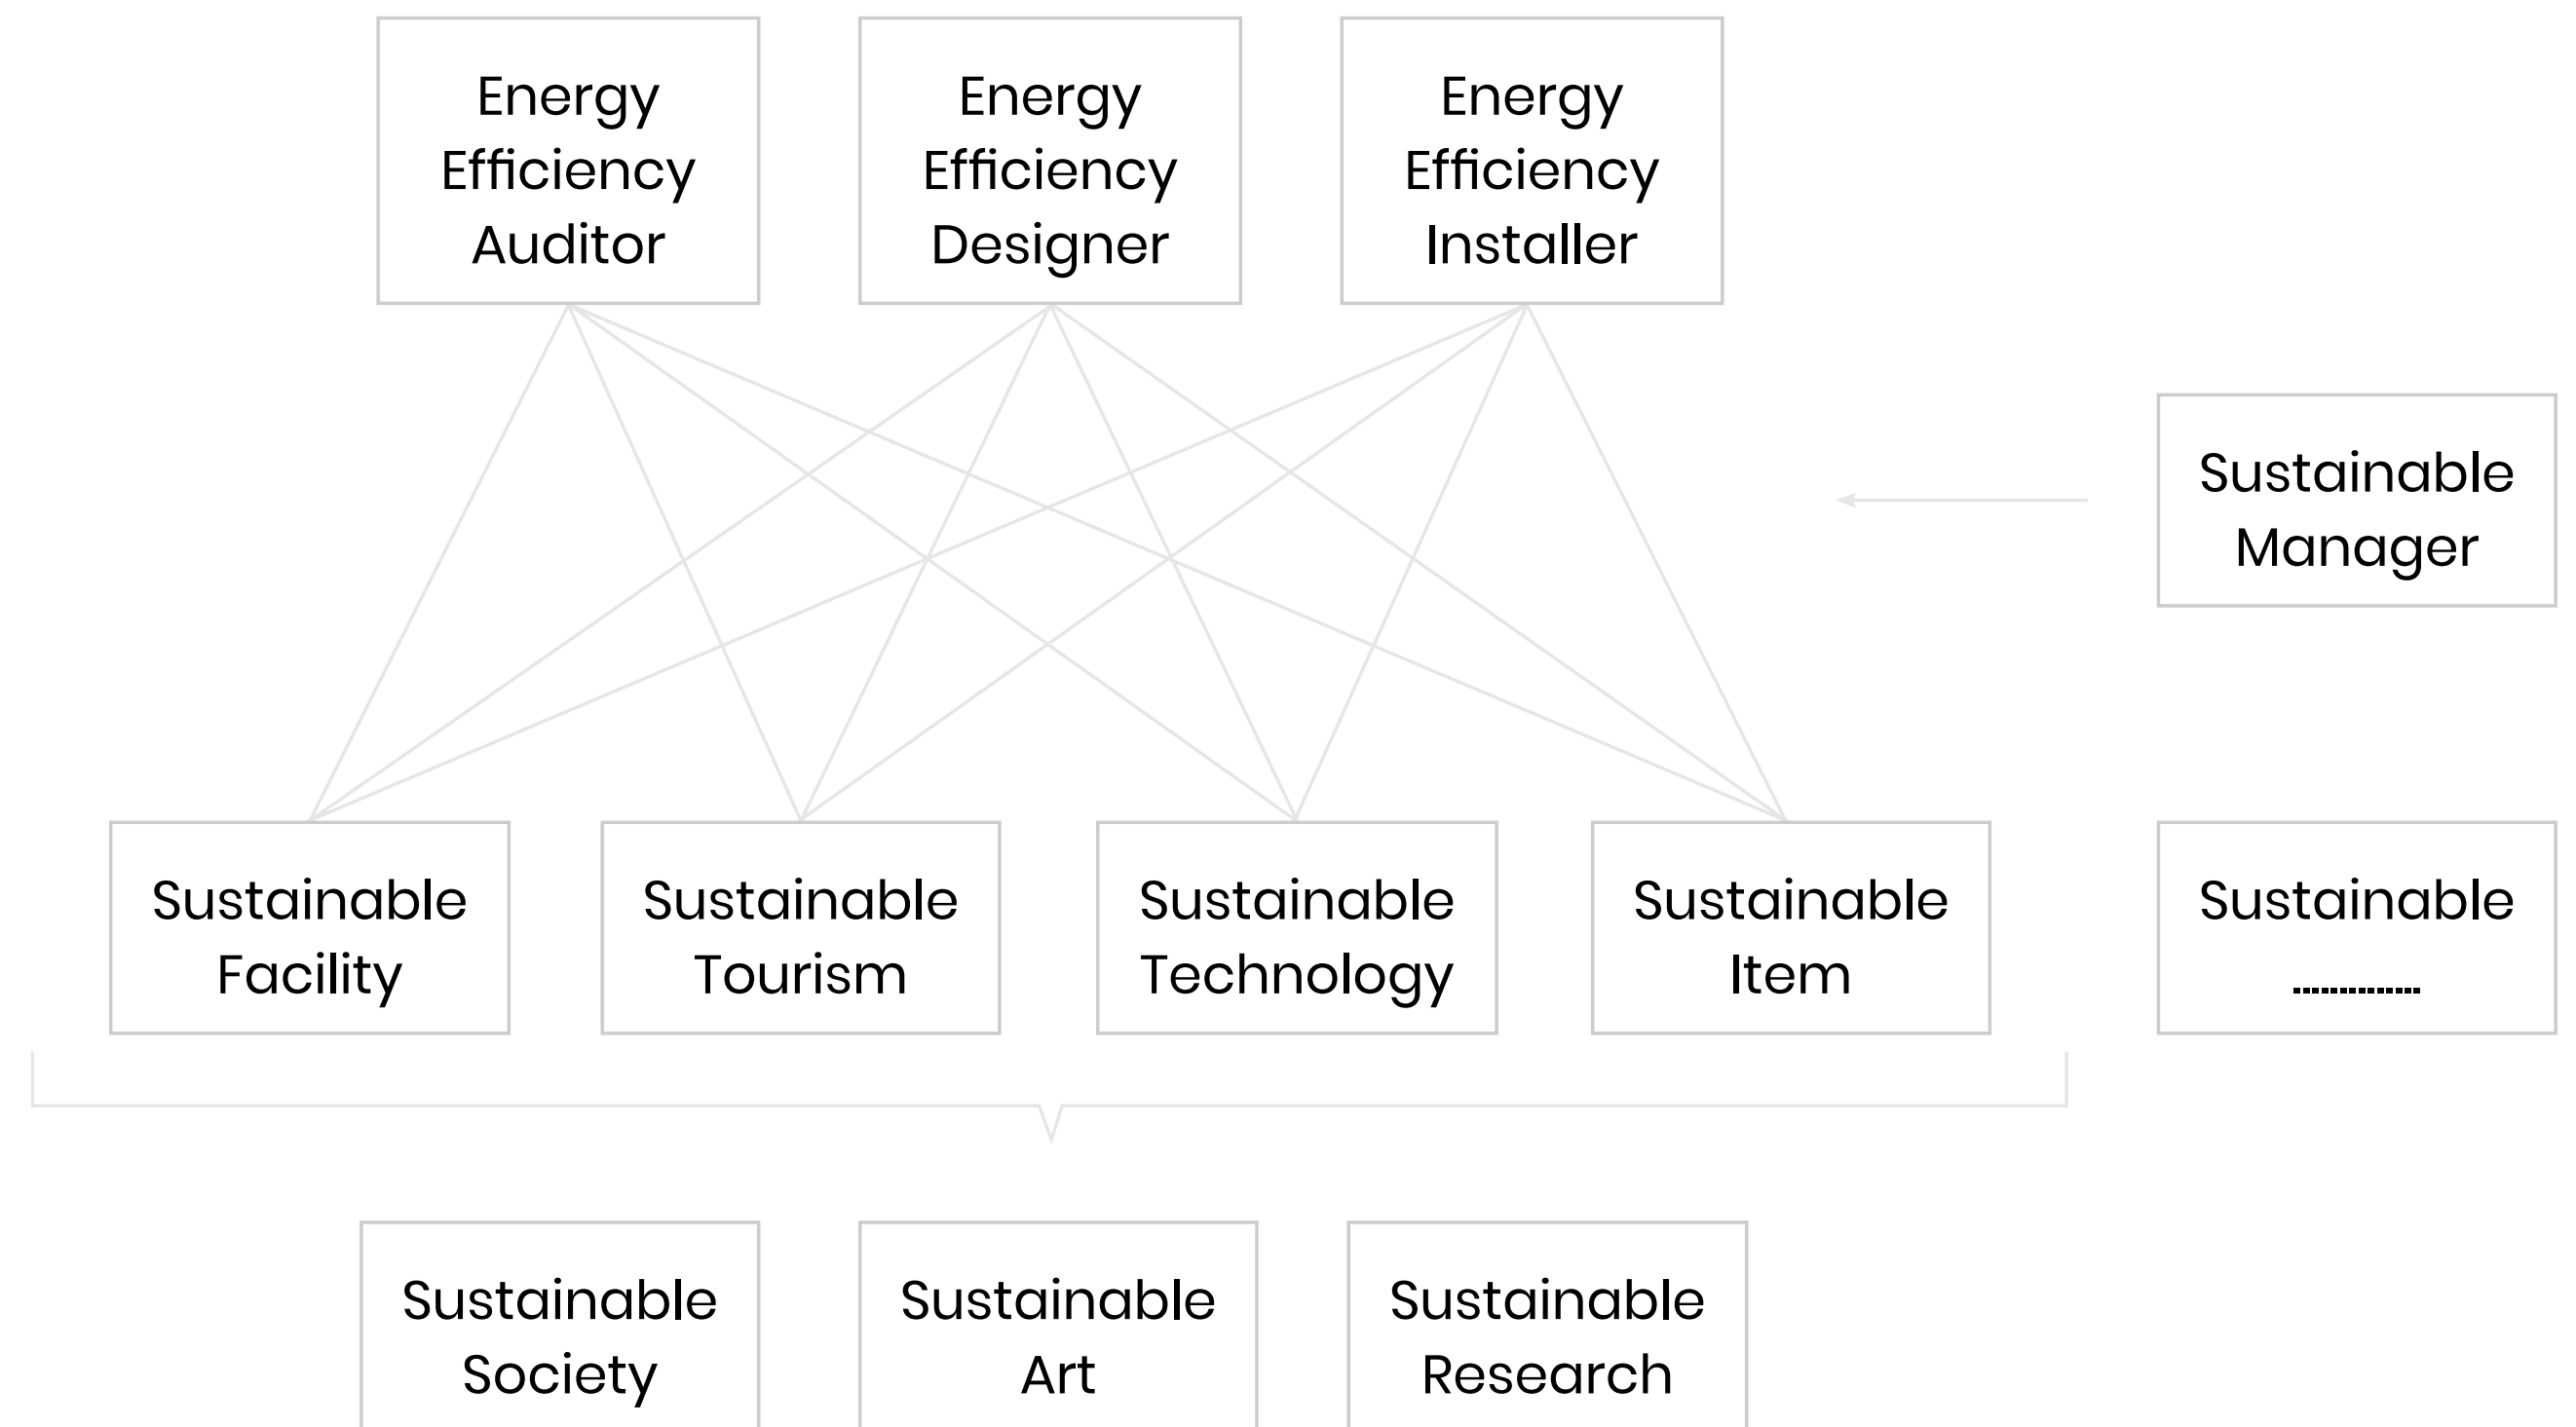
Energy Efficiency Auditor

Energy Efficiency Designer

Energy Efficiency Installer

Sustainable Manager

Sustainable Facility

Sustainable Tourism

Sustainable Technology

Sustainable Item

Sustainable ...............

Sustainable Society

Sustainable Art

Sustainable Research